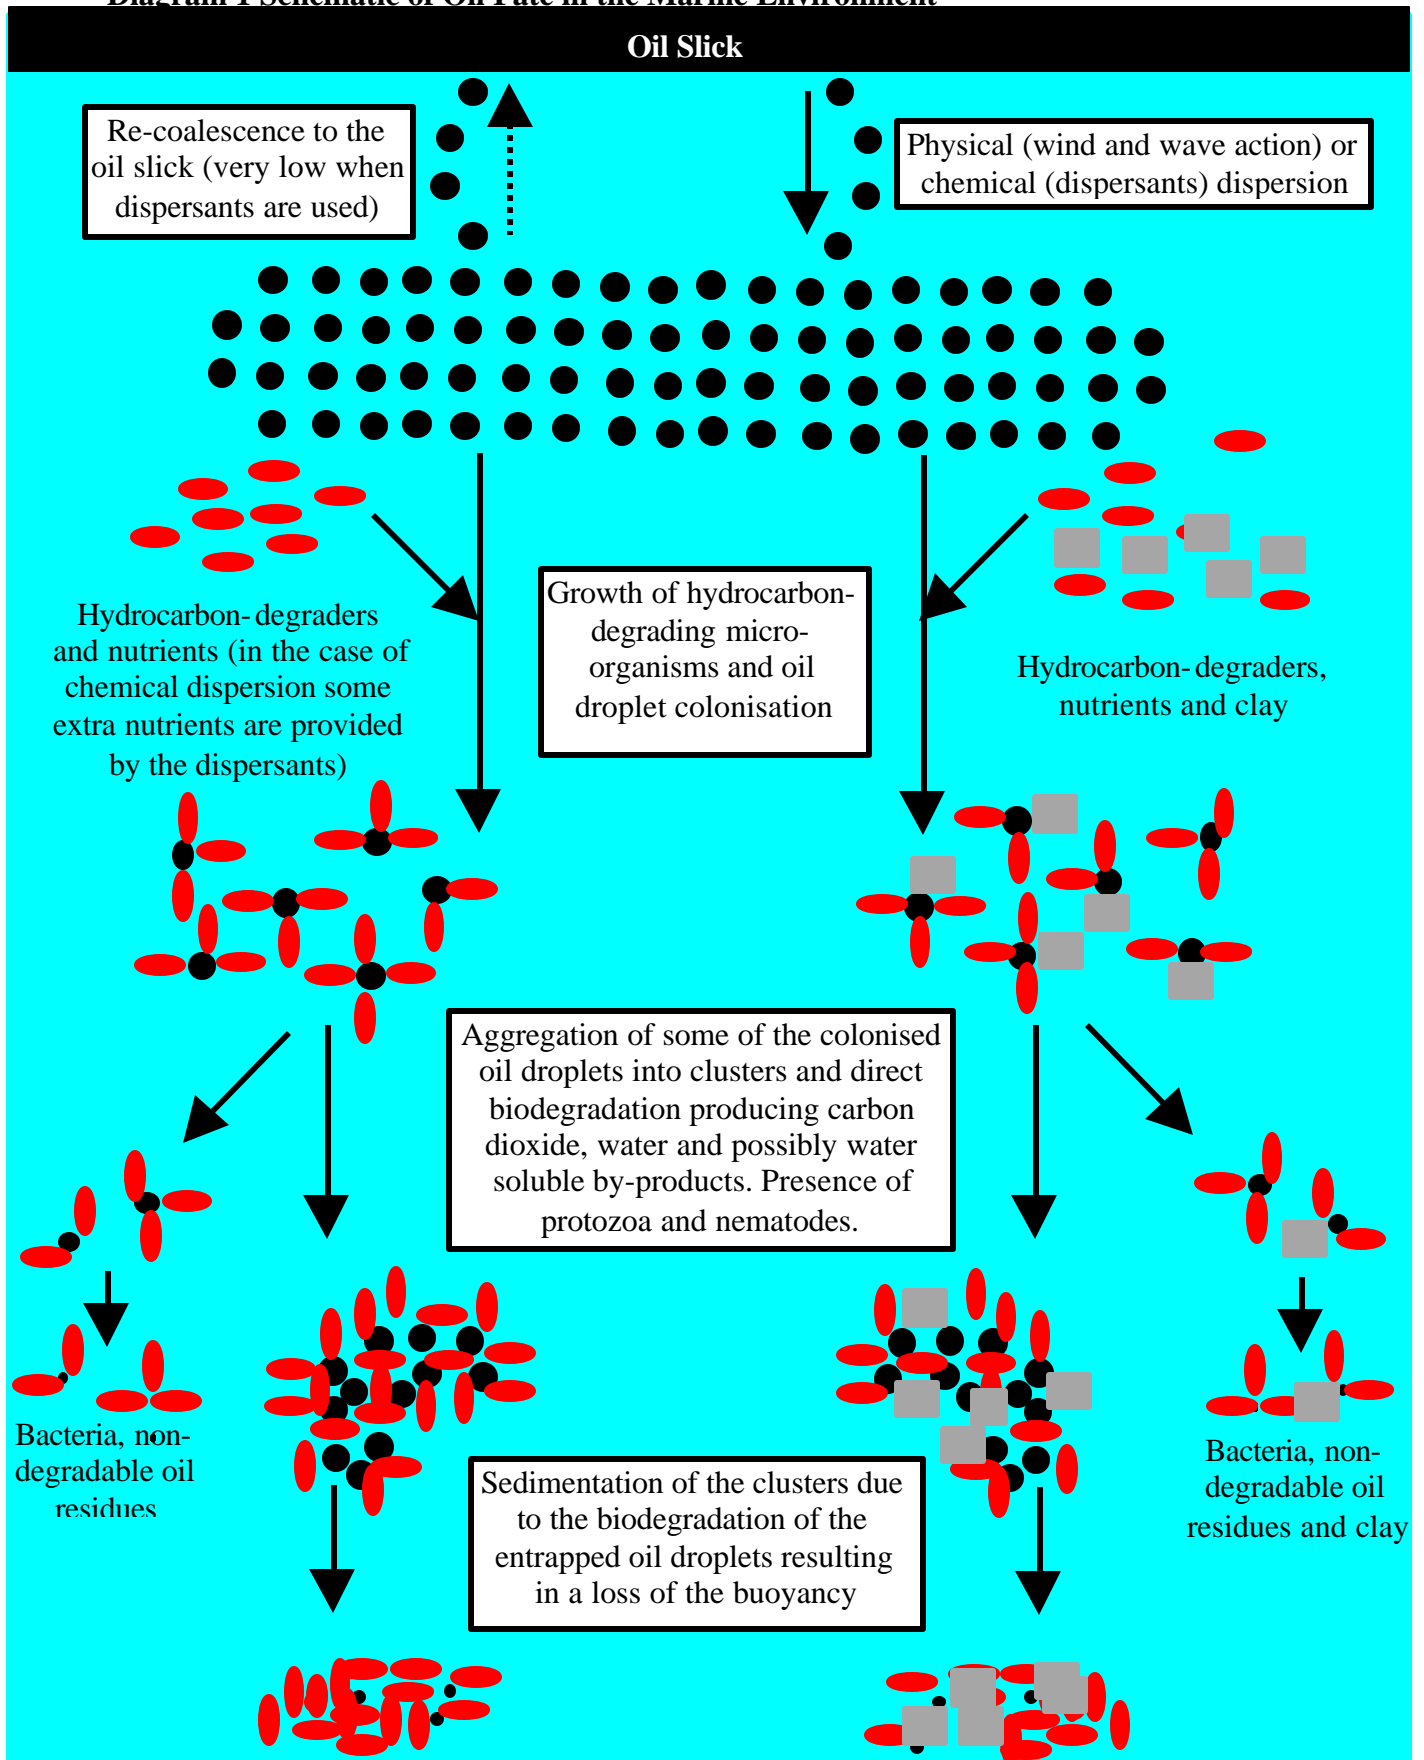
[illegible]

Oil Slick

Re-coalescence to the oil slick (very low when dispersants are used)

Physical (wind and wave action) or chemical (dispersants) dispersion

Hydrocarbon-degraders and nutrients (in the case of chemical dispersion some extra nutrients are provided by the dispersants)

Growth of hydrocarbon-degrading micro-organisms and oil droplet colonisation

Hydrocarbon-degraders, nutrients and clay

Aggregation of some of the colonised oil droplets into clusters and direct biodegradation producing carbon dioxide, water and possibly water soluble by-products. Presence of protozoa and nematodes.

Bacteria, non-degradable oil residues

Bacteria, non-degradable oil residues and clay

Sedimentation of the clusters due to the biodegradation of the entrapped oil droplets resulting in a loss of the buoyancy